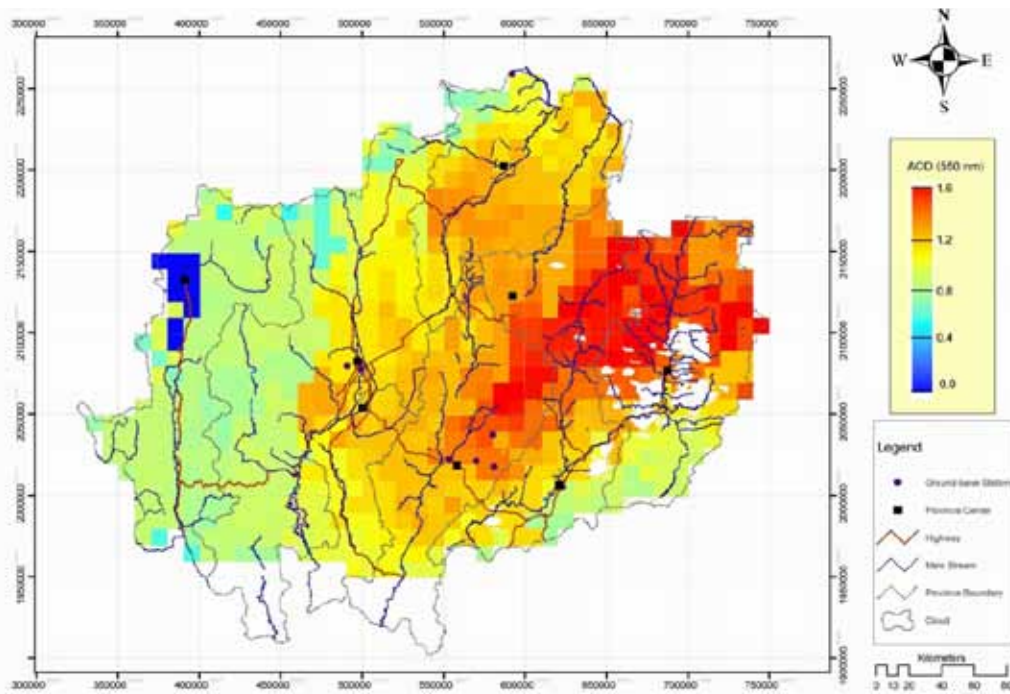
300000 350000 400000 450000 500000 550000 600000 650000 700000 750000

2250000
2200000
2150000
2100000
2050000
2000000
1950000
1900000

N
W E
S

AOD (550 nm)
1.6
1.2
0.8
0.4
0.0

Legend
Ground-base Station
Province Center
Highway
Main Stream
Province Boundary
Cloud

Kilometers
0 10 20 40 60 80